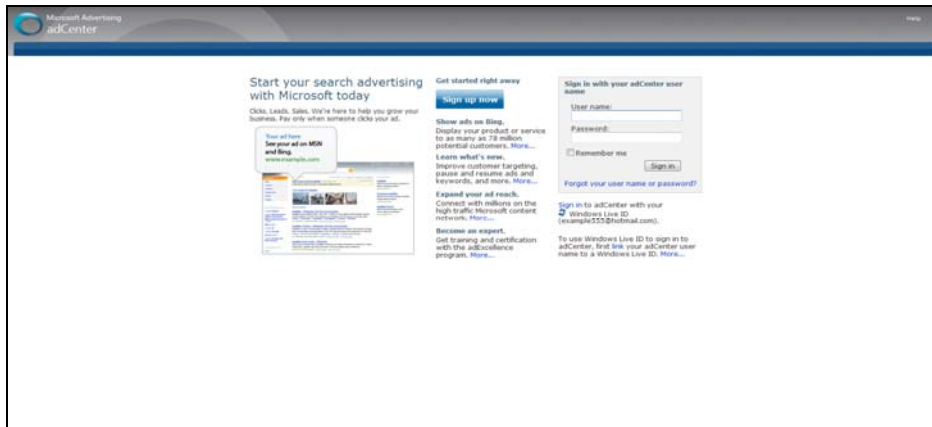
Microsoft Advertising
adCenter

Help

Start your search advertising with Microsoft today

Clicks. Leads. Sales. We're here to help you grow your business. Pay only when someone clicks your ad.

Your ad here
See your ad on MSN and Bing.
www.example.com

Get started right away

Sign up now

Show ads on Bing.
Display your product or service to as many as 78 million potential customers. More...

Learn what's new.
Improve customer targeting, pause and resume ads and keywords, and more. More...

Expand your ad reach.
Connect with millions on the high traffic Microsoft content network. More...

Become an expert.
Get training and certification with the adExcellence program. More...

Sign in with your adCenter user name

User name:

Password:

Remember me

Sign in

Forgot your user name or password?

Sign in to adCenter with your Windows Live ID (example555@hotmail.com).

To use Windows Live ID to sign in to adCenter, first link your adCenter user name to a Windows Live ID. More...